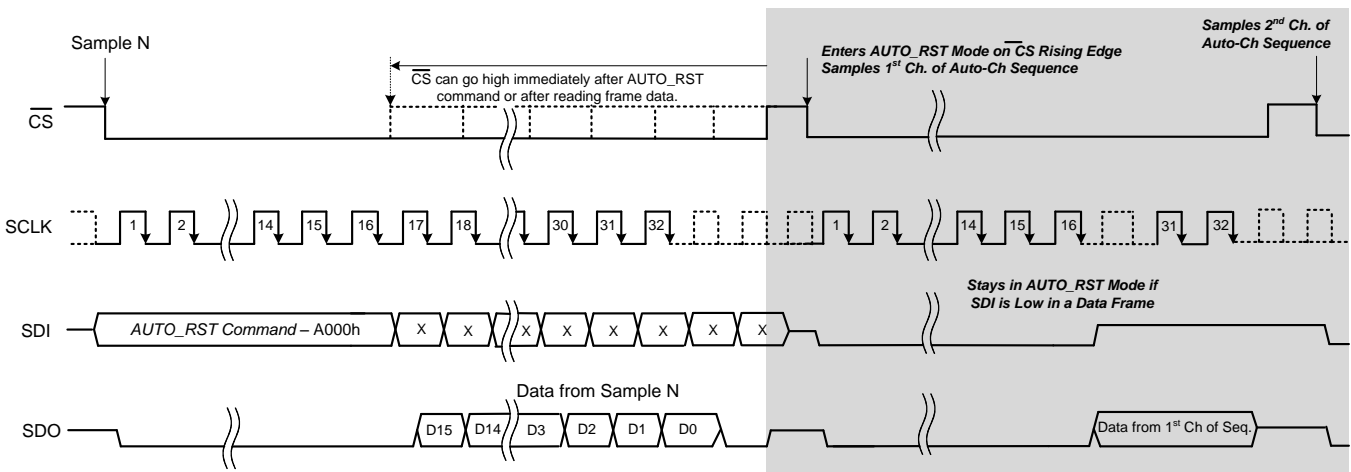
Sample N

$\overline{CS}$ can go high immediately after AUTO_RST command or after reading frame data.

Enters AUTO_RST Mode on $\overline{CS}$ Rising Edge
Samples 1$^{st}$ Ch. of Auto-Ch Sequence

Samples 2$^{nd}$ Ch. of Auto-Ch Sequence

$\overline{CS}$

SCLK

1 2 14 15 16 17 18 30 31 32 1 2 14 15 16 31 32

Stays in AUTO_RST Mode if SDI is Low in a Data Frame

SDI

AUTO_RST Command – A000h

X X X X X X X

Data from Sample N

SDO

D15 D14 D3 D2 D1 D0

Data from 1$^{st}$ Ch of Seq.